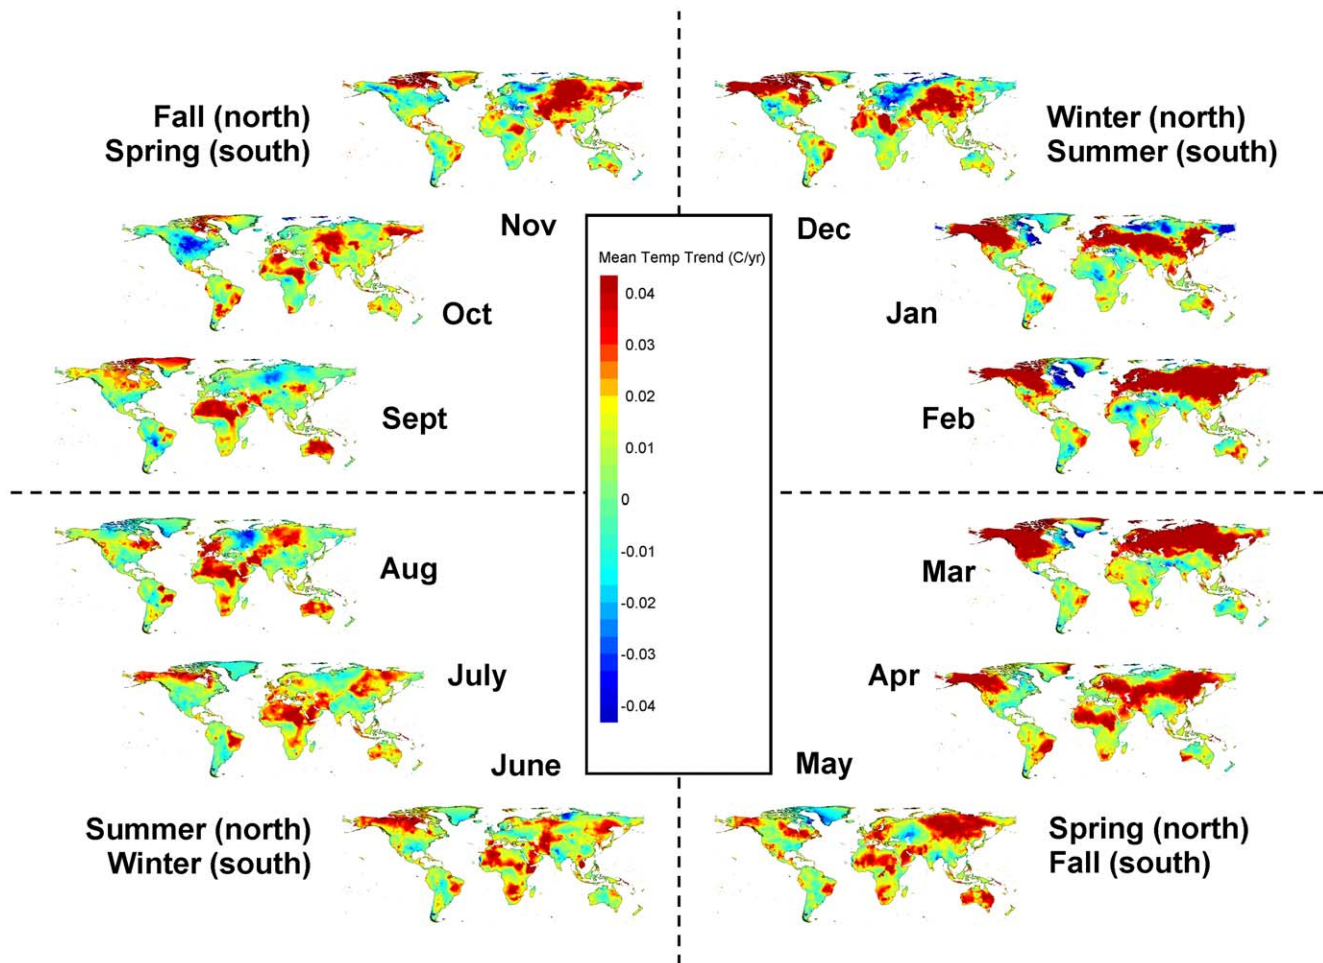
Fall (north)
Spring (south)

Winter (north)
Summer (south)

Nov

Dec

Oct

Jan

Sept

Feb

Mean Temp Trend (C/yr)
0.04
0.03
0.02
0.01
0
-0.01
-0.02
-0.03
-0.04

Aug

Mar

July

Apr

June

May

Summer (north)
Winter (south)

Spring (north)
Fall (south)